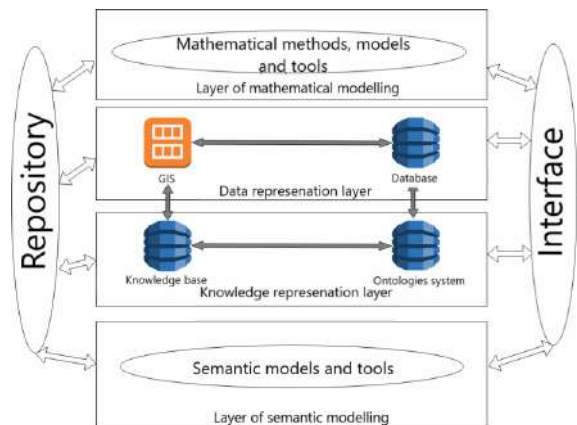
Repository

Mathematical methods, models and tools

Layer of mathematical modelling

GIS

Database

Data represenation layer

Knowledge base

Ontologies system

Knowledge represenation layer

Semantic models and tools

Layer of semantic modelling

Interface